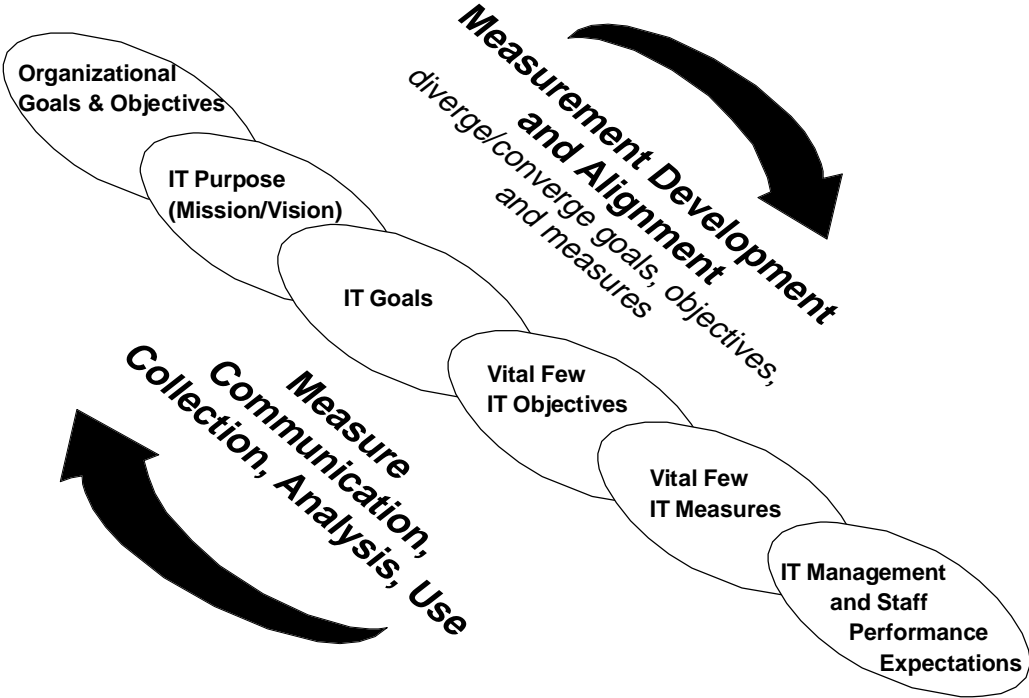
Organizational Goals & Objectives

IT Purpose (Mission/Vision)

IT Goals

Vital Few IT Objectives

Vital Few IT Measures

IT Management and Staff Performance Expectations

Measurement Development and Alignment
diverge/converge goals, objectives, and measures

Measure Communication, Collection, Analysis, Use